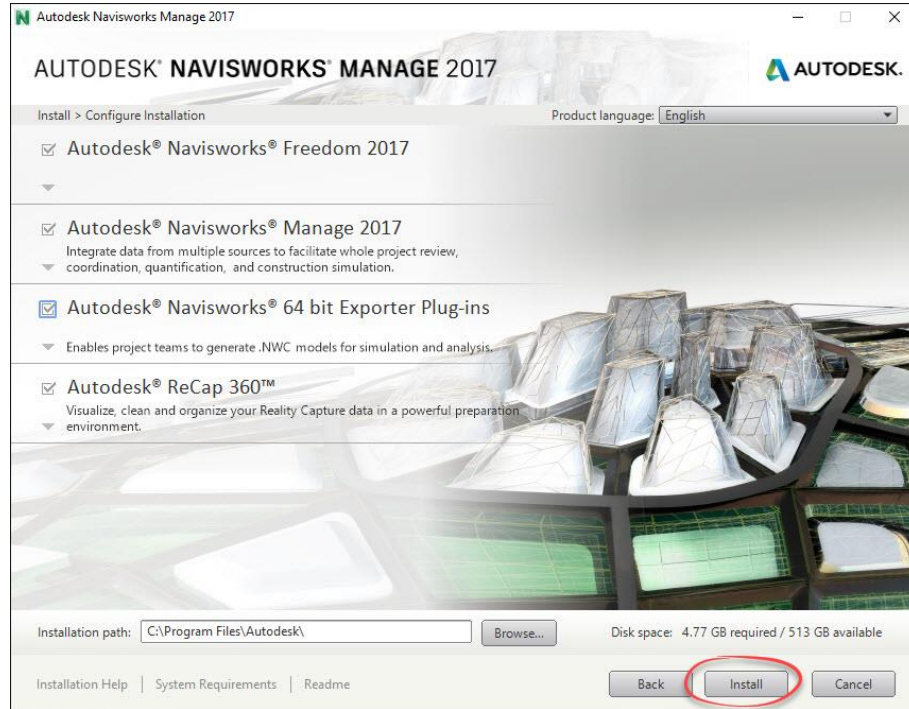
Autodesk Navisworks Manage 2017

AUTODESK® NAVISWORKS® MANAGE 2017

AUTODESK.

Install > Configure Installation

Product language: English

Autodesk® Navisworks® Freedom 2017

Autodesk® Navisworks® Manage 2017
Integrate data from multiple sources to facilitate whole project review, coordination, quantification, and construction simulation.

Autodesk® Navisworks® 64 bit Exporter Plug-ins
Enables project teams to generate .NWC models for simulation and analysis.

Autodesk® ReCap 360™
Visualize, clean and organize your Reality Capture data in a powerful preparation environment.

Installation path: C:\Program Files\Autodesk\ Browse...

Disk space: 4.77 GB required / 513 GB available

Installation Help | System Requirements | Readme

Back Install Cancel